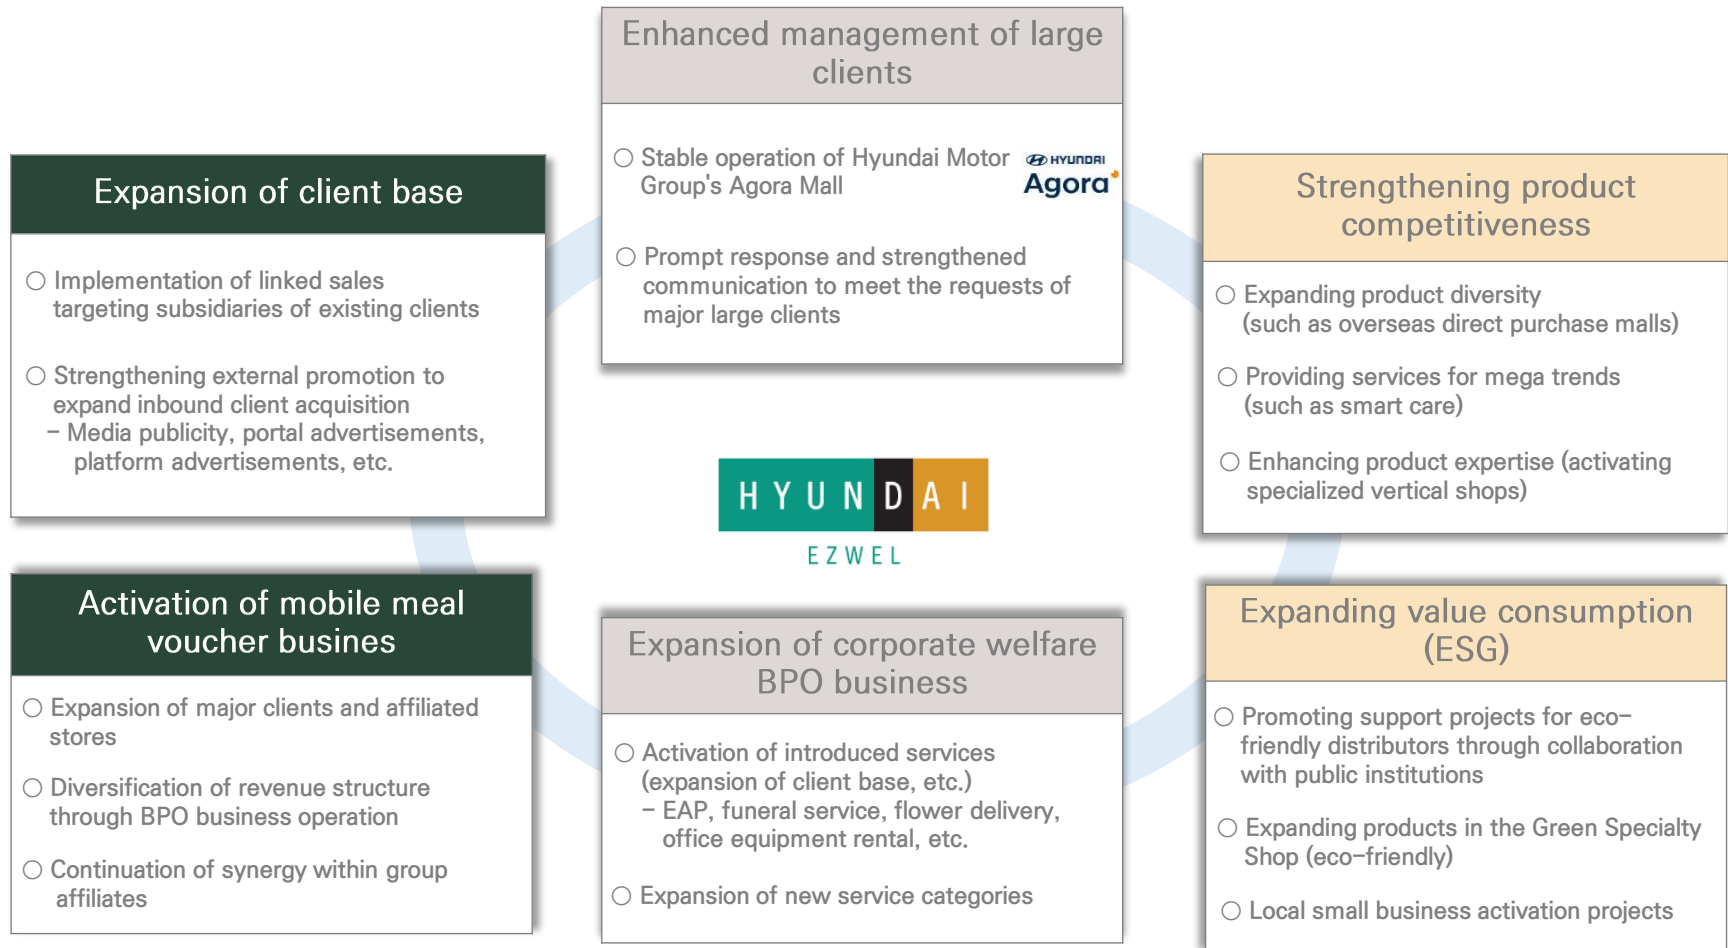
Enhanced management of large clients

○ Stable operation of Hyundai Motor Group's Agora Mall

HYUNDAI Agora

○ Prompt response and strengthened communication to meet the requests of major large clients

Expansion of client base

○ Implementation of linked sales targeting subsidiaries of existing clients

○ Strengthening external promotion to expand inbound client acquisition
– Media publicity, portal advertisements, platform advertisements, etc.

Strengthening product competitiveness

○ Expanding product diversity (such as overseas direct purchase malls)

○ Providing services for mega trends (such as smart care)

○ Enhancing product expertise (activating specialized vertical shops)

HYUNDAI
EZWEL

Activation of mobile meal voucher busines

○ Expansion of major clients and affiliated stores

○ Diversification of revenue structure through BPO business operation

○ Continuation of synergy within group affiliates

Expansion of corporate welfare BPO business

○ Activation of introduced services (expansion of client base, etc.)
– EAP, funeral service, flower delivery, office equipment rental, etc.

○ Expansion of new service categories

Expanding value consumption (ESG)

○ Promoting support projects for eco–friendly distributors through collaboration with public institutions

○ Expanding products in the Green Specialty Shop (eco–friendly)

○ Local small business activation projects